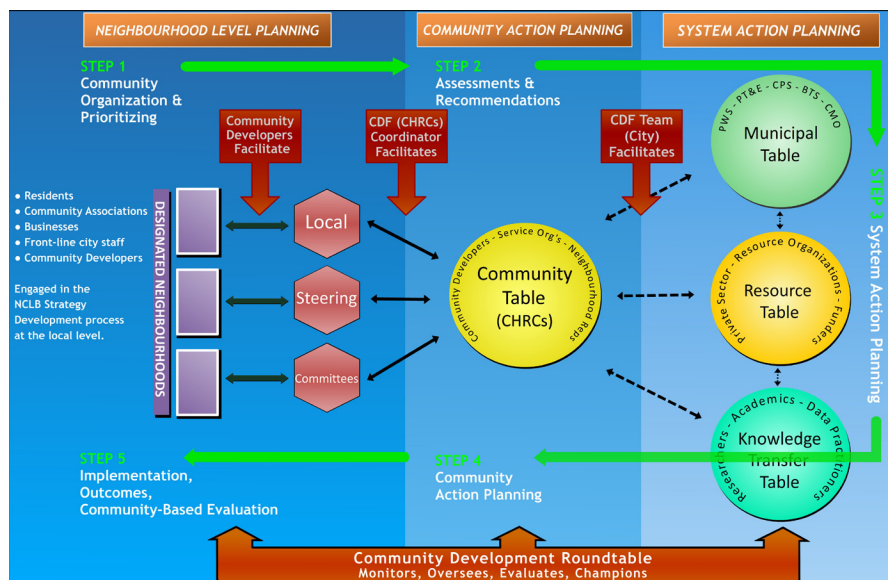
NEIGHBOURHOOD LEVEL PLANNING

COMMUNITY ACTION PLANNING

SYSTEM ACTION PLANNING

STEP 1
Community Organization & Prioritizing

STEP 2
Assessments & Recommendations

Community Developers Facilitate

CDF (CHRCs) Coordinator Facilitates

CDF Team (City) Facilitates

PWS - PT&E - CPS - BTS - CMO
Municipal Table

STEP 3 System Action Planning

• Residents
• Community Associations
• Businesses
• Front-line city staff
• Community Developers

Engaged in the NCLB Strategy Development process at the local level.

DESIGNATED NEIGHBOURHOODS

Local

Steering

Committees

Community Developers - Service Org's - Neighbourhood Reps
Community Table (CHRCs)

Private Sector - Resource Organizations - Funders
Resource Table

Researchers - Academics - Data Practitioners
Knowledge Transfer Table

STEP 5
Implementation, Outcomes, Community-Based Evaluation

STEP 4
Community Action Planning

Community Development Roundtable
Monitors, Oversees, Evaluates, Champions